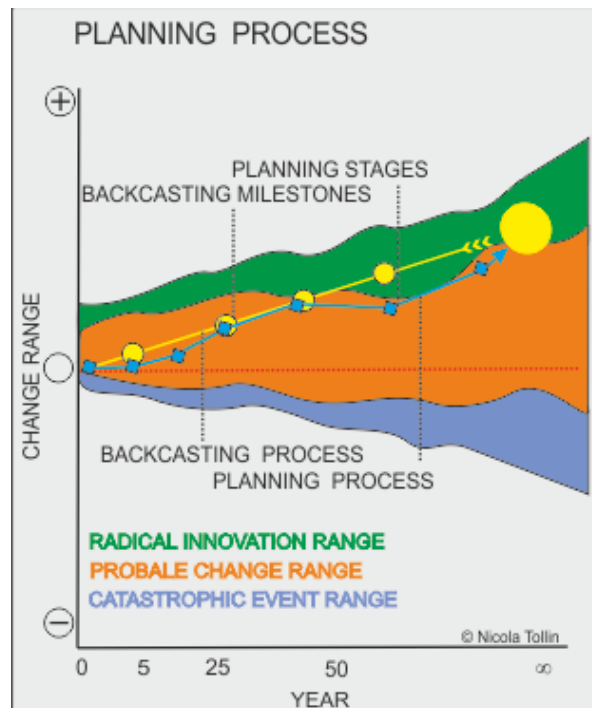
PLANNING PROCESS

+

PLANNING STAGES

BACKCASTING MILESTONES

CHANGE RANGE

BACKCASTING PROCESS

PLANNING PROCESS

RADICAL INNOVATION RANGE

PROBALE CHANGE RANGE

CATASTROPHIC EVENT RANGE

−

© Nicola Tollin

0 5 25 50 ∞

YEAR